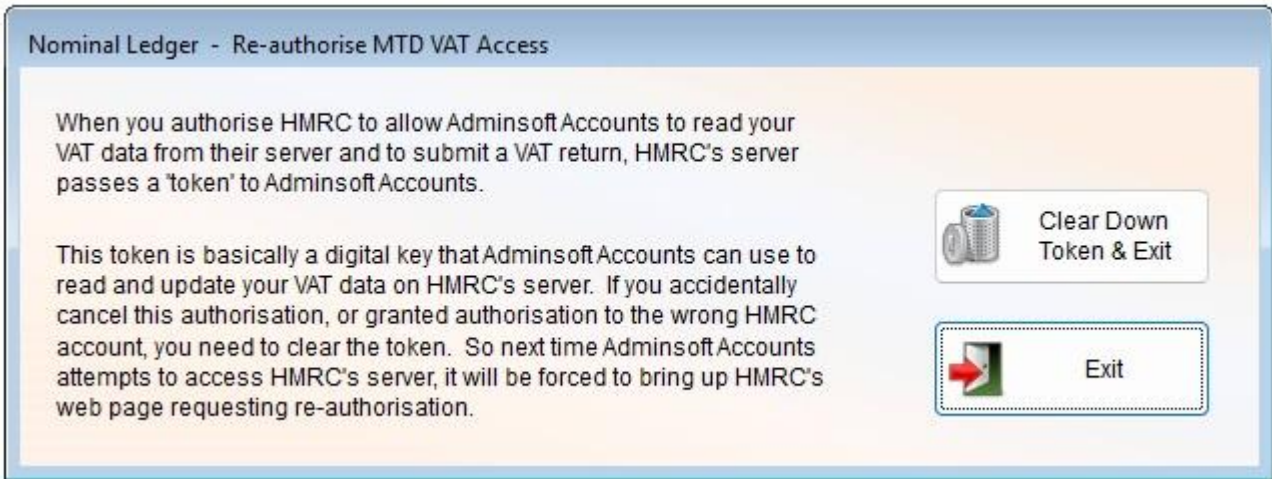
Nominal Ledger - Re-authorise MTD VAT Access

When you authorise HMRC to allow Adminsoft Accounts to read your VAT data from their server and to submit a VAT return, HMRC's server passes a 'token' to Adminsoft Accounts.

This token is basically a digital key that Adminsoft Accounts can use to read and update your VAT data on HMRC's server. If you accidentally cancel this authorisation, or granted authorisation to the wrong HMRC account, you need to clear the token. So next time Adminsoft Accounts attempts to access HMRC's server, it will be forced to bring up HMRC's web page requesting re-authorisation.

Clear Down Token & Exit

Exit